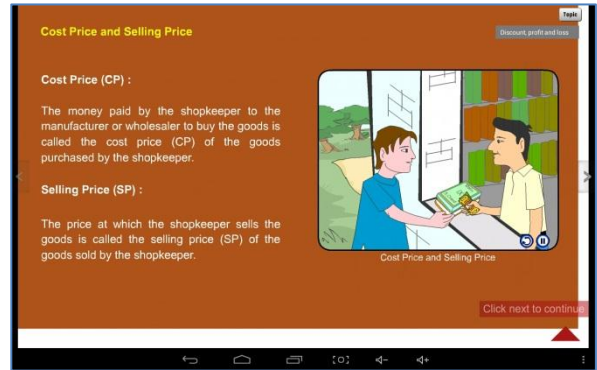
Topic

Discount, profit and loss

Cost Price and Selling Price

Cost Price (CP) :

The money paid by the shopkeeper to the manufacturer or wholesaler to buy the goods is called the cost price (CP) of the goods purchased by the shopkeeper.

Selling Price (SP) :

The price at which the shopkeeper sells the goods is called the selling price (SP) of the goods sold by the shopkeeper.

Cost Price and Selling Price

Click next to continue